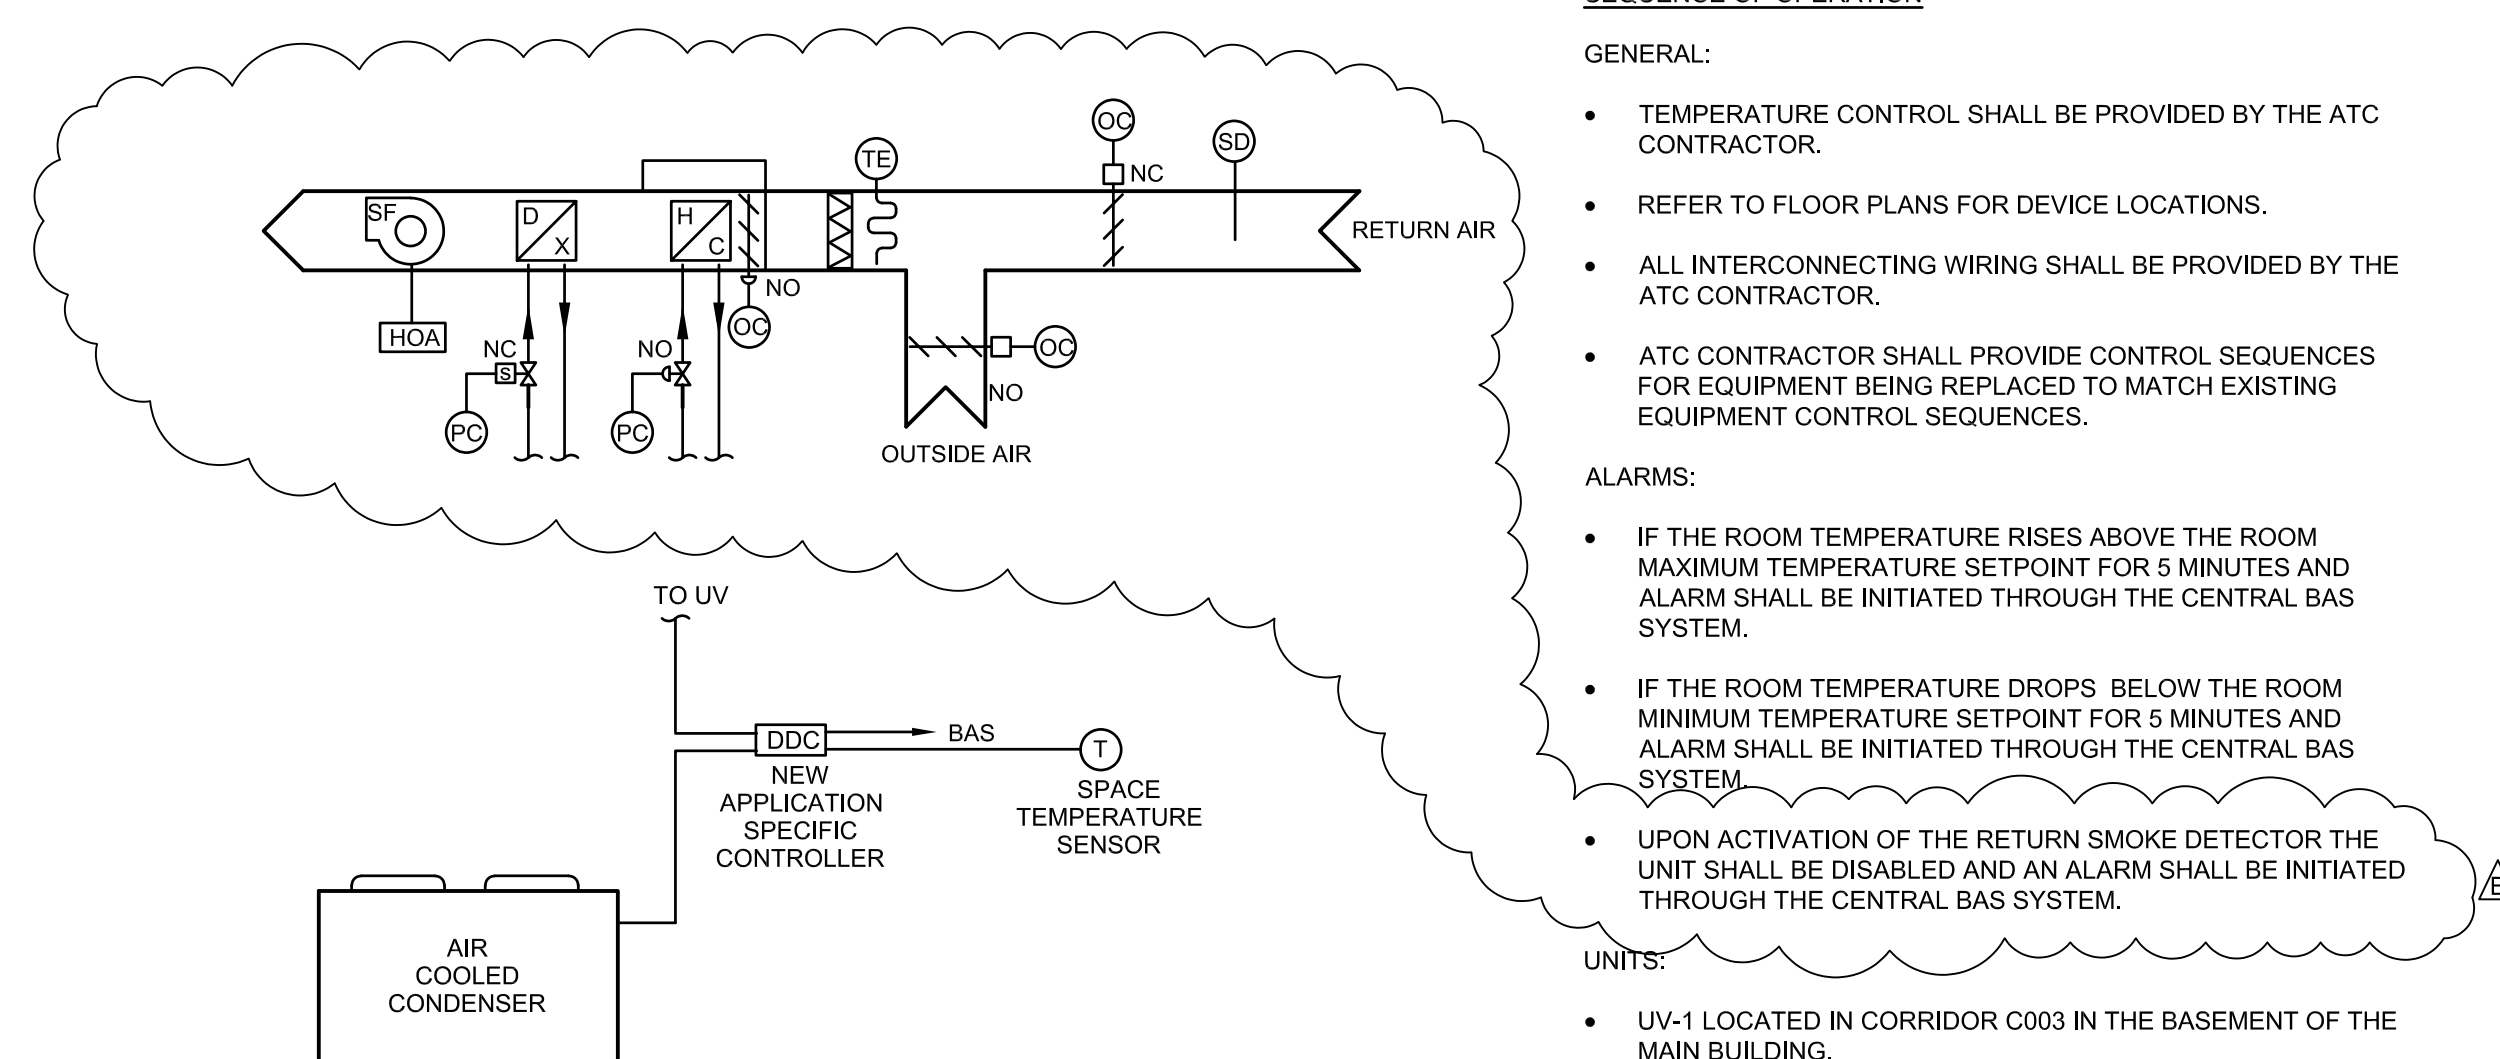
SF
D
X
H
C
TE
OC
NC
SD
RETURN AIR
NO
OC
HOA
NC
S
NO
OC
NO
PC
PC
OUTSIDE AIR

TO UV
DDC
BAS
T
NEW APPLICATION SPECIFIC CONTROLLER
SPACE TEMPERATURE SENSOR
AIR COOLED CONDENSER

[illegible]

GENERAL:

• TEMPERATURE CONTROL SHALL BE PROVIDED BY THE ATC CONTRACTOR.

• REFER TO FLOOR PLANS FOR DEVICE LOCATIONS.

• ALL INTERCONNECTING WIRING SHALL BE PROVIDED BY THE ATC CONTRACTOR.

• ATC CONTRACTOR SHALL PROVIDE CONTROL SEQUENCES FOR EQUIPMENT BEING REPLACED TO MATCH EXISTING EQUIPMENT CONTROL SEQUENCES.

ALARMS:

• IF THE ROOM TEMPERATURE RISES ABOVE THE ROOM MAXIMUM TEMPERATURE SETPOINT FOR 5 MINUTES AND ALARM SHALL BE INITIATED THROUGH THE CENTRAL BAS SYSTEM.

• IF THE ROOM TEMPERATURE DROPS BELOW THE ROOM MINIMUM TEMPERATURE SETPOINT FOR 5 MINUTES AND ALARM SHALL BE INITIATED THROUGH THE CENTRAL BAS SYSTEM.

• UPON ACTIVATION OF THE RETURN SMOKE DETECTOR THE UNIT SHALL BE DISABLED AND AN ALARM SHALL BE INITIATED THROUGH THE CENTRAL BAS SYSTEM.

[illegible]

UNITS:

• UV-1 LOCATED IN CORRIDOR C003 IN THE BASEMENT OF THE MAIN BUILDING.